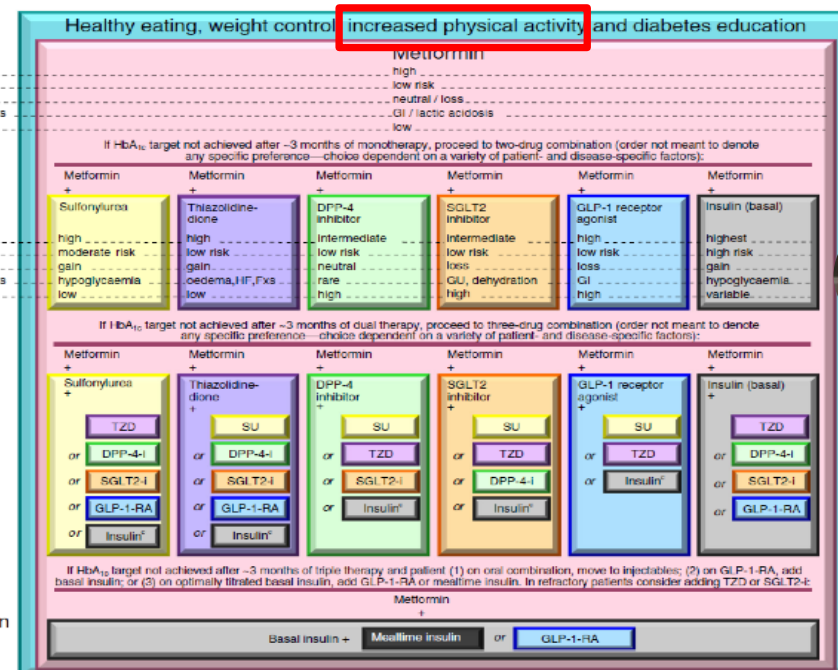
Healthy eating, weight control, increased physical activity and diabetes education

Metformin
high
low risk
neutral / loss
GI / lactic acidosis
low

s

If $HbA_{1c}$ target not achieved after ~3 months of monotherapy, proceed to two-drug combination (order not meant to denote any specific preference—choice dependent on a variety of patient- and disease-specific factors):

| Metformin + | Metformin + | Metformin + | Metformin + | Metformin + | Metformin + |
|---|---|---|---|---|---|
| Sulfonylurea | Thiazolidinedione | DPP-4 inhibitor | SGLT2 inhibitor | GLP-1 receptor agonist | Insulin (basal) |
| high | high | intermediate | intermediate | high | highest |
| moderate risk | low risk | low risk | low risk | low risk | high risk |
| gain | gain | neutral | loss | loss | gain |
| hypoglycaemia | oedema, HF, Fxs | rare | GU, dehydration | GI | hypoglycaemia |
| low | low | high | high | high | variable |

s

If $HbA_{1c}$ target not achieved after ~3 months of dual therapy, proceed to three-drug combination (order not meant to denote any specific preference—choice dependent on a variety of patient- and disease-specific factors):

| Metformin + | Metformin + | Metformin + | Metformin + | Metformin + | Metformin + |
|---|---|---|---|---|---|
| Sulfonylurea + | Thiazolidinedione + | DPP-4 inhibitor + | SGLT2 inhibitor + | GLP-1 receptor agonist + | Insulin (basal) + |
| TZD | SU | SU | SU | SU | TZD |
| or DPP-4-i | or DPP-4-i | or TZD | or TZD | or TZD | or DPP-4-i |
| or SGLT2-i | or SGLT2-i | or SGLT2-i | or DPP-4-i | or Insulin$^c$ | or SGLT2-i |
| or GLP-1-RA | or GLP-1-RA | or Insulin$^c$ | or Insulin$^c$ | | or GLP-1-RA |
| or Insulin$^c$ | or Insulin$^c$ | | | | |

If $HbA_{1c}$ target not achieved after ~3 months of triple therapy and patient (1) on oral combination, move to injectables; (2) on GLP-1-RA, add basal insulin; or (3) on optimally titrated basal insulin, add GLP-1-RA or mealtime insulin. In refractory patients consider adding TZD or SGLT2-i:

n

Metformin
+
Basal insulin + Mealtime insulin or GLP-1-RA